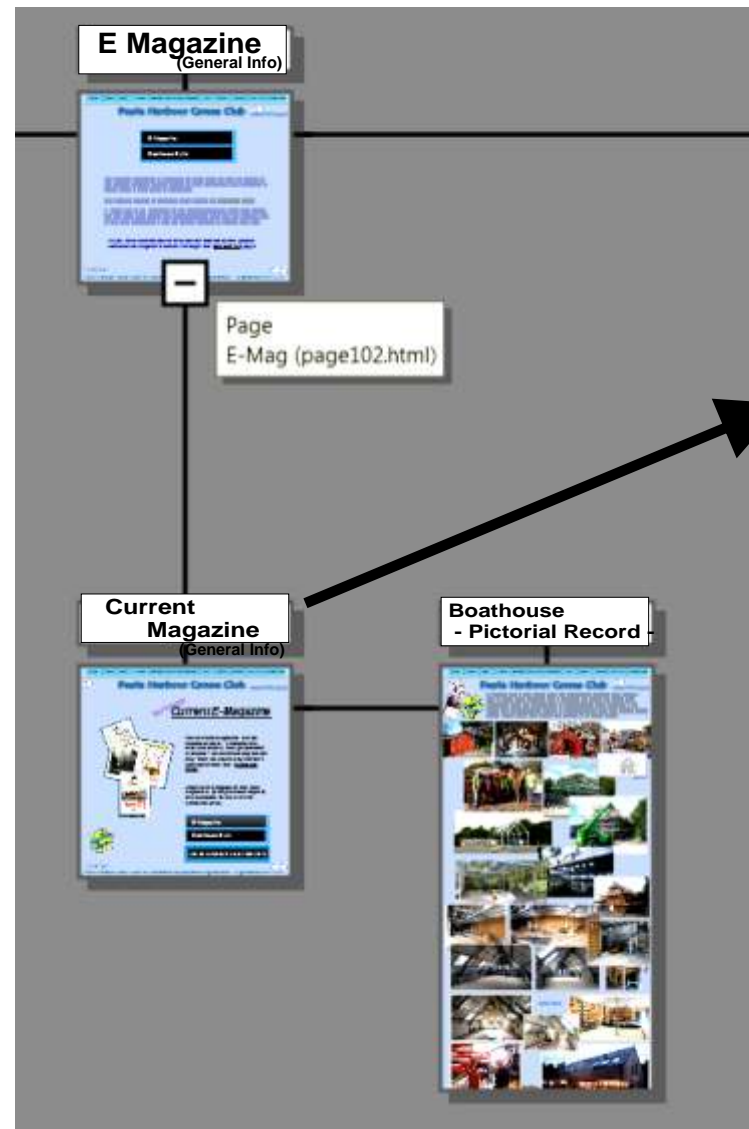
E Magazine
(General Info)

Poole Harbour Canoe Club

Page
E-Mag (page102.html)

Current Magazine
(General Info)

Poole Harbour Canoe Club

Current E-Magazine

Boathouse
- Pictorial Record

Poole Harbour Canoe Club